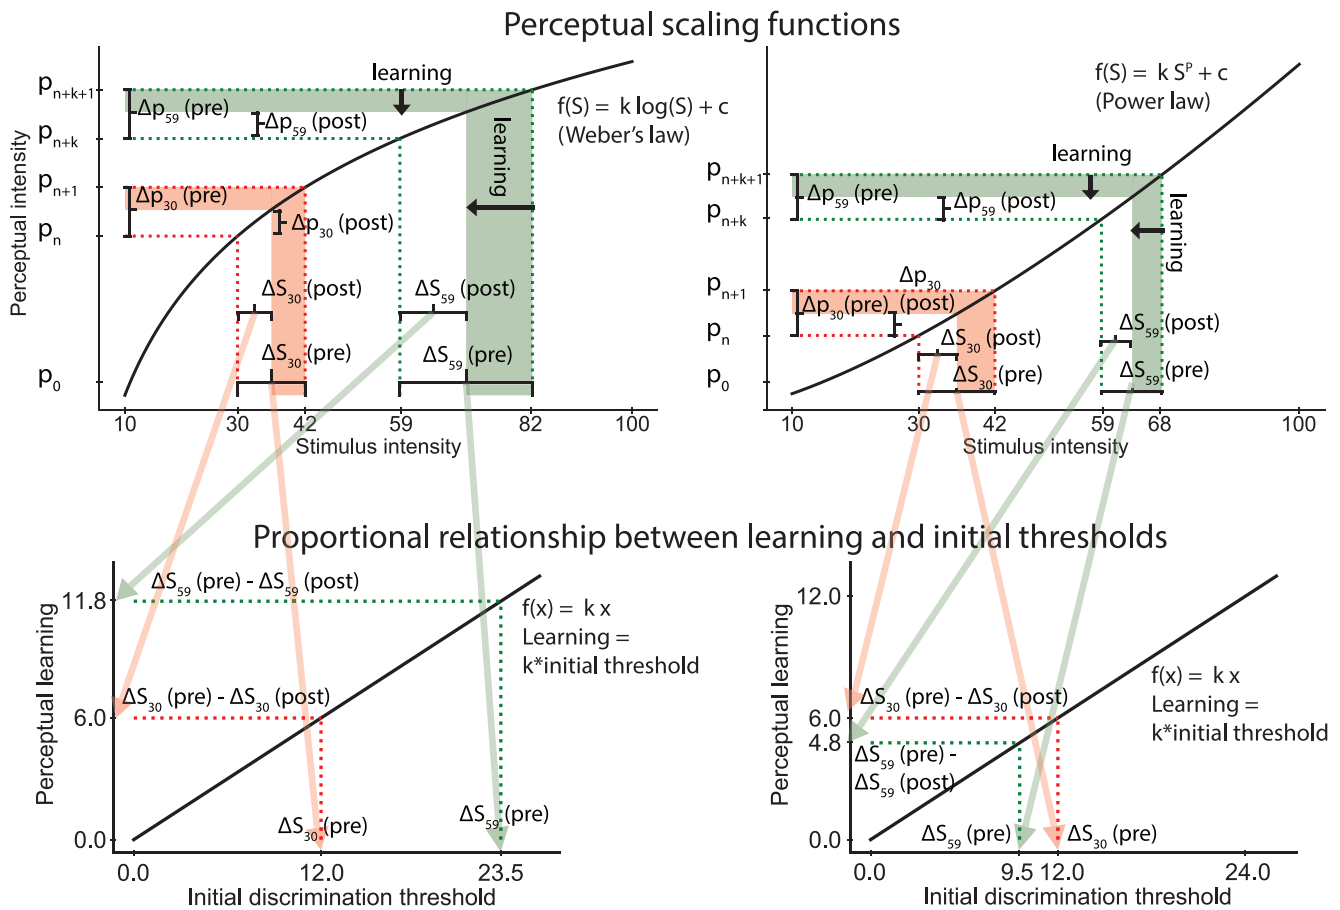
Perceptual scaling functions

$p_{n+k+1}$
$p_{n+k}$
$p_{n+1}$
$p_n$
$p_0$
Perceptual intensity
learning
$\Delta p_{59}$ (pre)
$\Delta p_{59}$ (post)
$f(S) = k \log(S) + c$
(Weber's law)
learning
$\Delta p_{30}$ (pre)
$\Delta p_{30}$ (post)
$\Delta S_{30}$ (post)
$\Delta S_{59}$ (post)
$\Delta S_{30}$ (pre)
$\Delta S_{59}$ (pre)
10 30 42 59 82 100
Stimulus intensity

$f(S) = k S^p + c$
(Power law)
learning
$p_{n+k+1}$
$\Delta p_{59}$ (pre)
$p_{n+k}$
$\Delta p_{59}$ (post)
learning
$p_{n+1}$
$\Delta p_{30}$
$\Delta p_{30}$ (pre) (post)
$p_n$
$\Delta S_{30}$ (post)
$\Delta S_{59}$ (post)
$p_0$
$\Delta S_{30}$ (pre)
$\Delta S_{59}$ (pre)
10 30 42 59 68 100
Stimulus intensity

Proportional relationship between learning and initial thresholds

$\Delta S_{59}$ (pre) - $\Delta S_{59}$ (post)
11.8
$f(x) = k x$
Learning =
k*initial threshold
$\Delta S_{30}$ (pre) - $\Delta S_{30}$ (post)
6.0
Perceptual learning
0.0
$\Delta S_{30}$ (pre)
$\Delta S_{59}$ (pre)
0.0 12.0 23.5
Initial discrimination threshold

12.0
Perceptual learning
$f(x) = k x$
Learning =
k*initial threshold
$\Delta S_{30}$ (pre) - $\Delta S_{30}$ (post)
6.0
4.8
$\Delta S_{59}$ (pre) -
$\Delta S_{59}$ (post)
0.0
$\Delta S_{59}$ (pre)
$\Delta S_{30}$ (pre)
0.0 9.5 12.0 24.0
Initial discrimination threshold